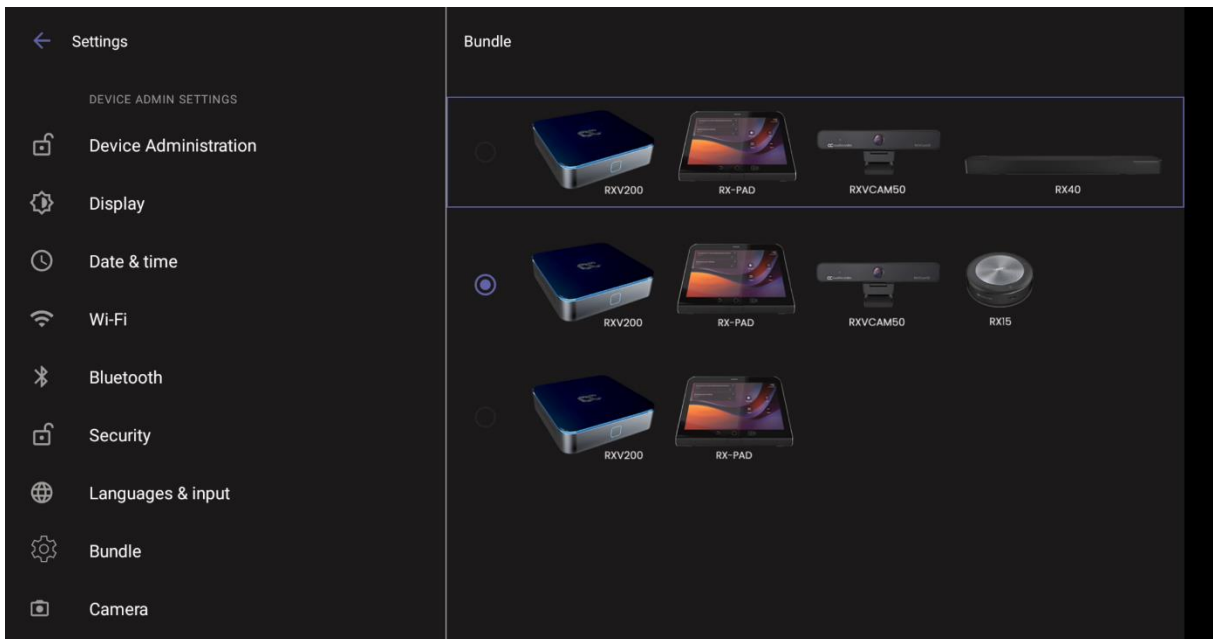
Settings

DEVICE ADMIN SETTINGS

Device Administration

Display

Date & time

Wi-Fi

Bluetooth

Security

Languages & input

Bundle

Camera

Bundle

RXV200 RX-PAD RXVCAM50 RX40

RXV200 RX-PAD RXVCAM50 RX15

RXV200 RX-PAD